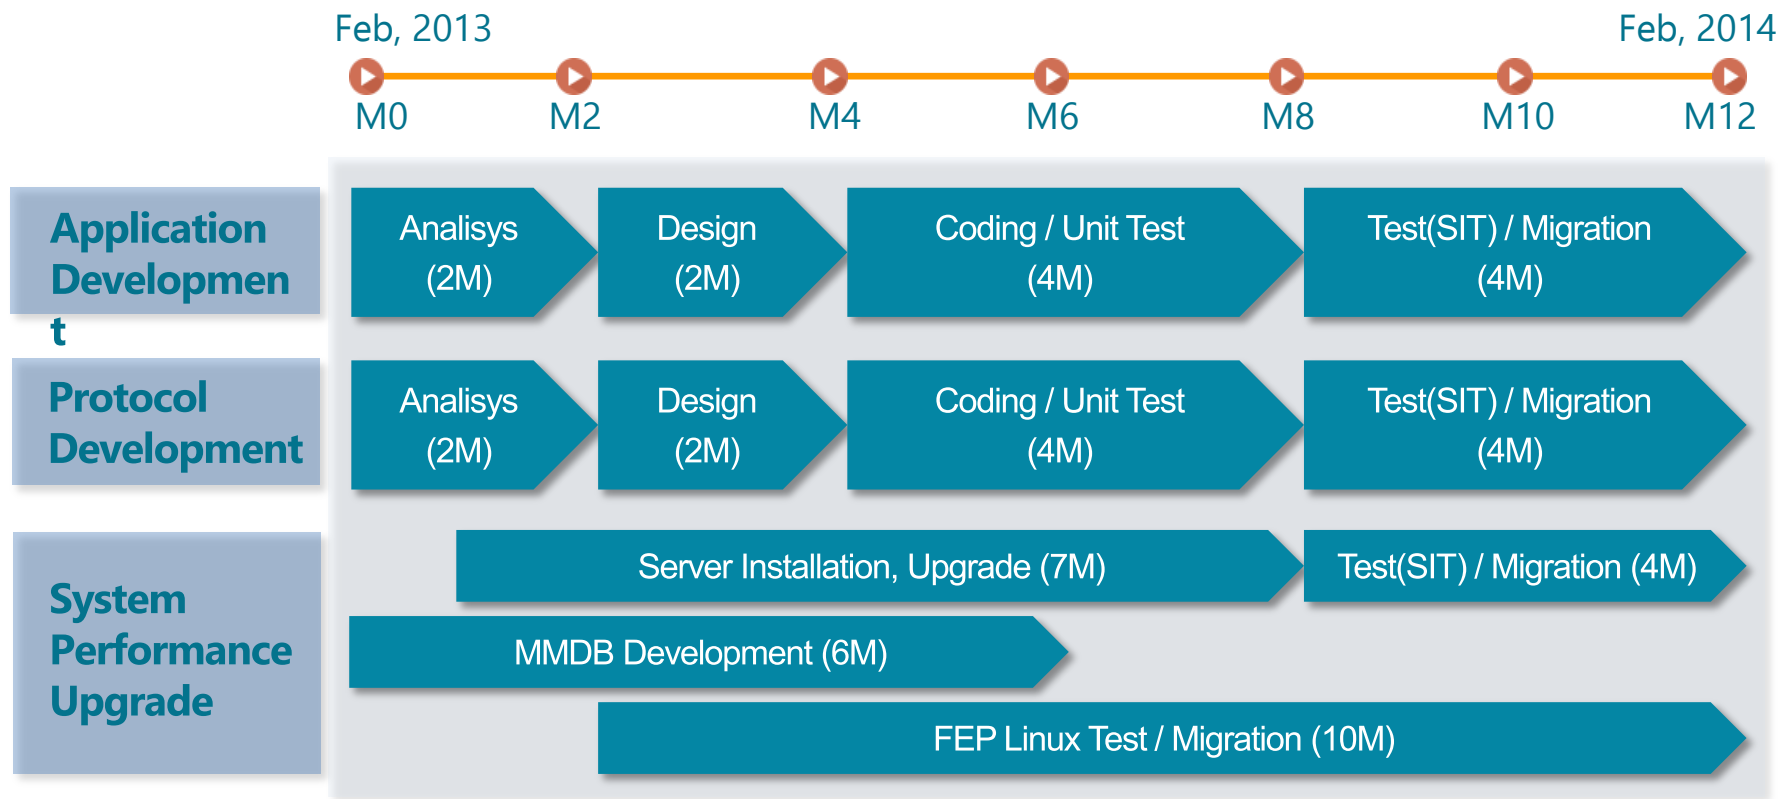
Feb, 2013

Feb, 2014

M0 M2 M4 M6 M8 M10 M12

Application Developmen t

Analisys (2M)

Design (2M)

Coding / Unit Test (4M)

Test(SIT) / Migration (4M)

Protocol Development

Analisys (2M)

Design (2M)

Coding / Unit Test (4M)

Test(SIT) / Migration (4M)

System Performance Upgrade

Server Installation, Upgrade (7M)

Test(SIT) / Migration (4M)

MMDB Development (6M)

FEP Linux Test / Migration (10M)